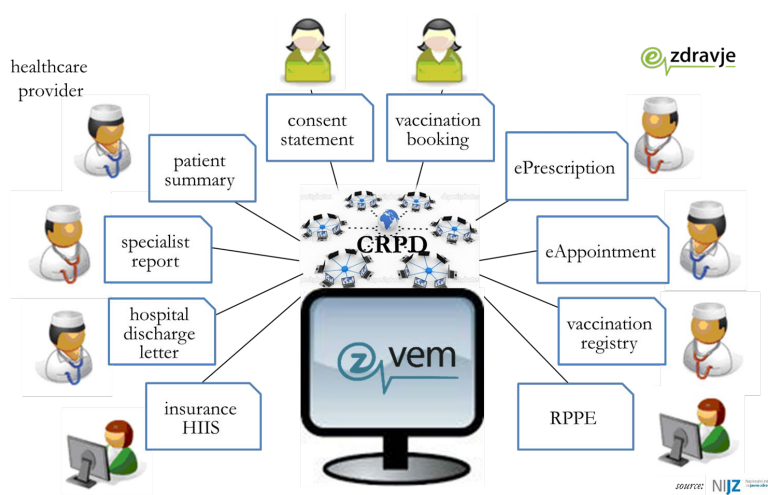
healthcare provider

consent statement

vaccination booking

zdravje

patient summary

ePrescription

specialist report

CRPD

eAppointment

hospital discharge letter

vaccination registry

zvem

insurance HIIS

RPPE

source: NIJZ